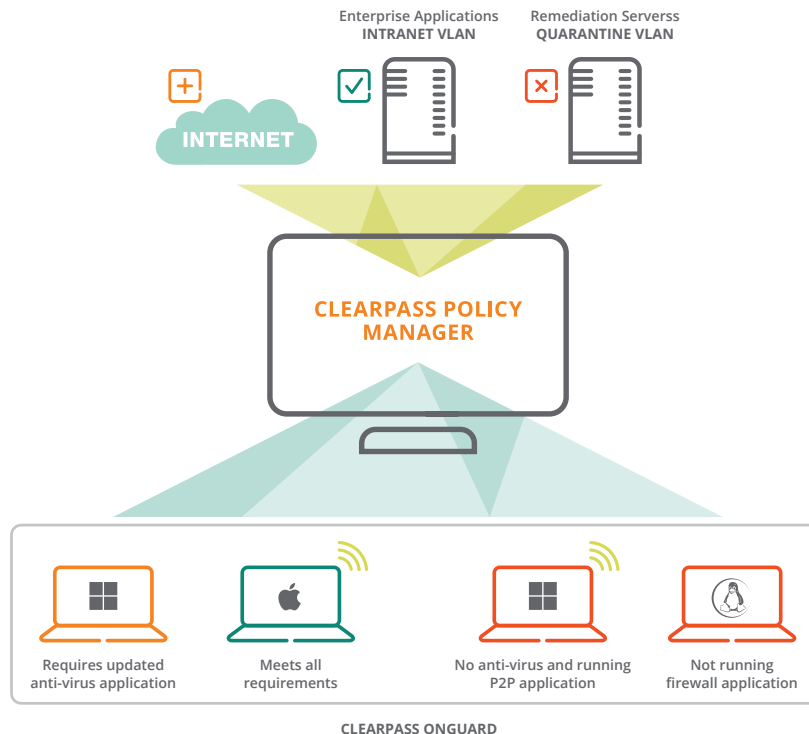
INTERNET

Enterprise Applications
INTRANET VLAN

Remediation Serverss
QUARANTINE VLAN

CLEARPASS POLICY MANAGER

Requires updated anti-virus application

Meets all requirements

No anti-virus and running P2P application

Not running firewall application

CLEARPASS ONGUARD